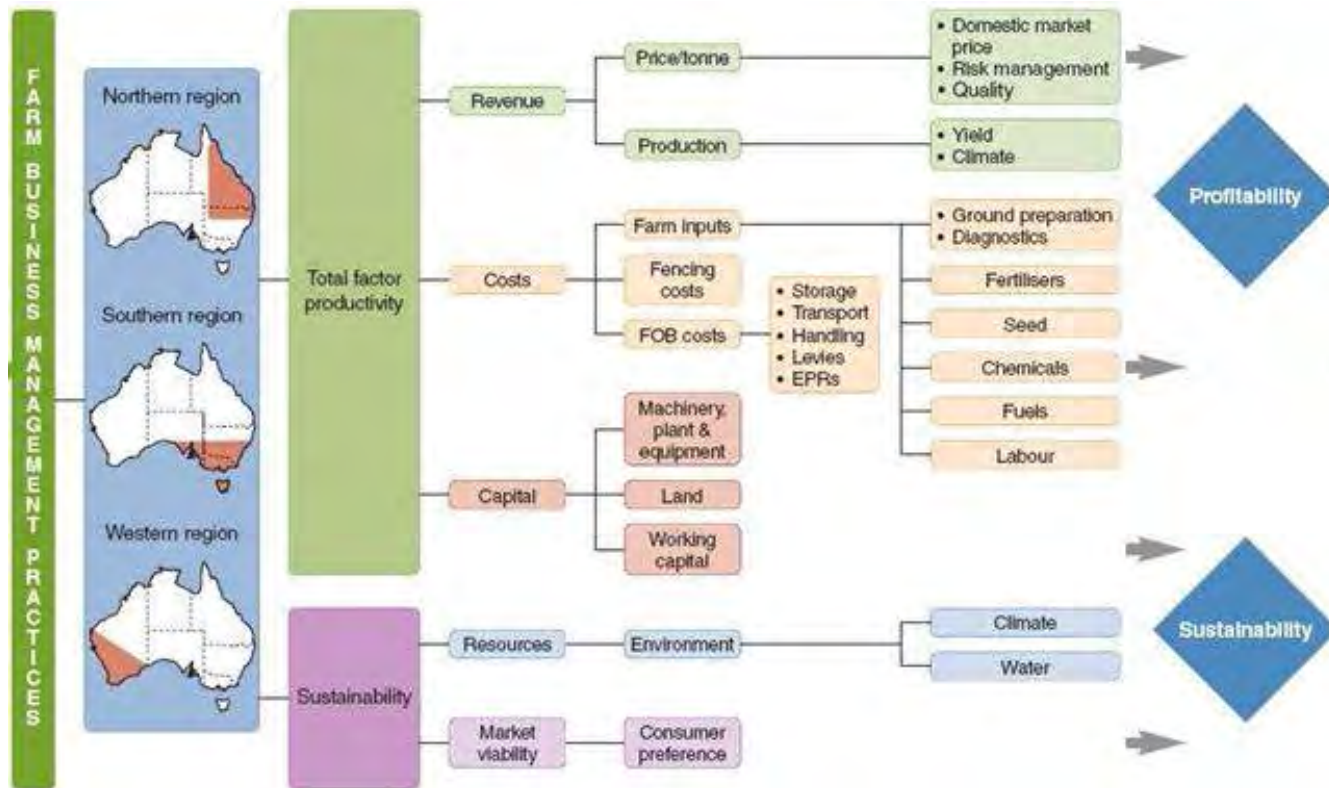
FARM BUSINESS MANAGEMENT PRACTICES

Northern region

Southern region

Western region

Total factor productivity

Sustainability

Revenue

Price/tonne

• Domestic market price
• Risk management
• Quality

Production

• Yield
• Climate

Profitability

Costs

Farm inputs

• Ground preparation
• Diagnostics

Fencing costs

FOB costs

• Storage
• Transport
• Handling
• Levies
• EPRs

Fertilisers

Seed

Chemicals

Fuels

Labour

Capital

Machinery, plant & equipment

Land

Working capital

Resources

Environment

Climate

Water

Sustainability

Market viability

Consumer preference